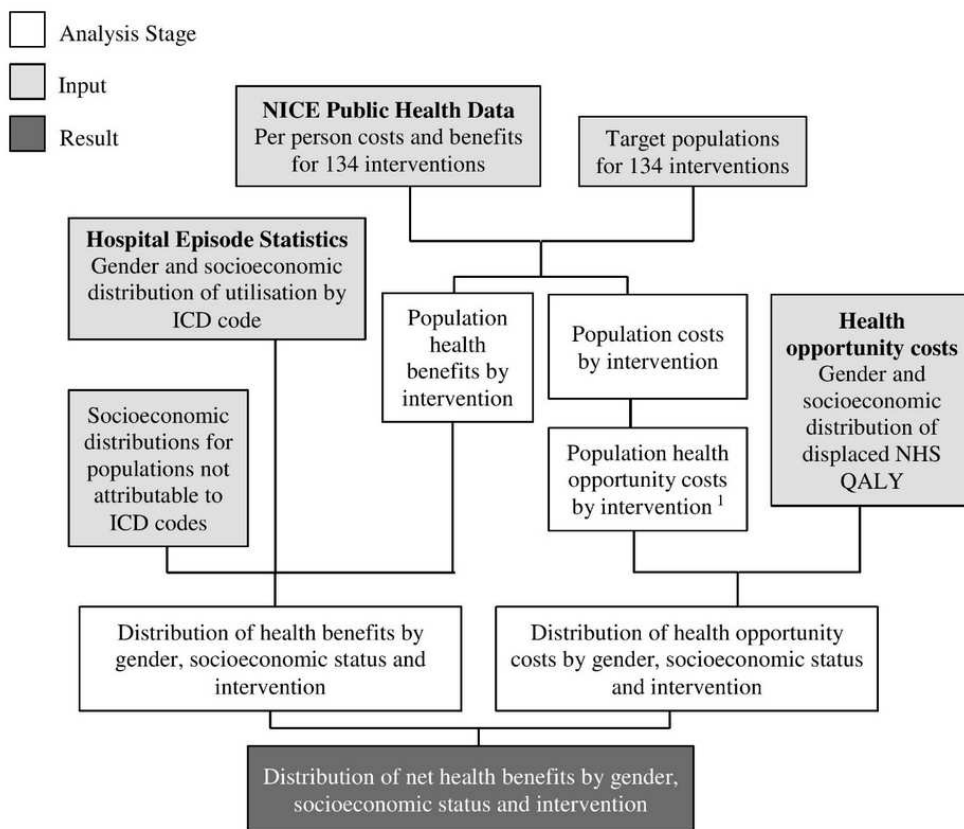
Analysis Stage

Input

Result

**NICE Public Health Data**
Per person costs and benefits for 134 interventions

Target populations for 134 interventions

**Hospital Episode Statistics**
Gender and socioeconomic distribution of utilisation by ICD code

Population health benefits by intervention

Population costs by intervention

**Health opportunity costs**
Gender and socioeconomic distribution of displaced NHS QALY

Socioeconomic distributions for populations not attributable to ICD codes

Population health opportunity costs by intervention $^1$

Distribution of health benefits by gender, socioeconomic status and intervention

Distribution of health opportunity costs by gender, socioeconomic status and intervention

Distribution of net health benefits by gender, socioeconomic status and intervention